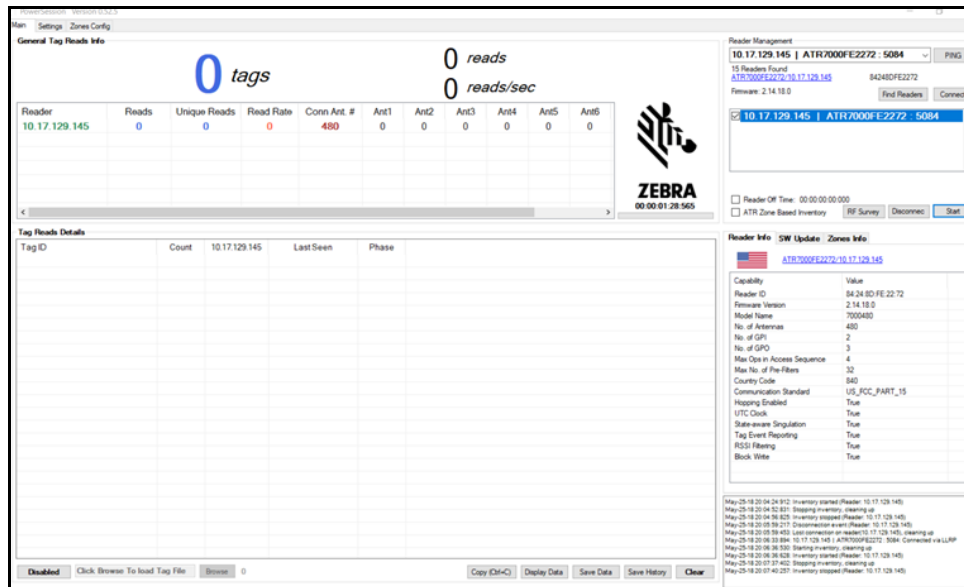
PowerSession Version 0.52.5

Main Settings Zones Config

General Tag Reads Info

0 tags

0 reads

0 reads/sec

| Reader | Reads | Unique Reads | Read Rate | Conn Ant. # | Ant1 | Ant2 | Ant3 | Ant4 | Ant5 | Ant6 |
|---|---|---|---|---|---|---|---|---|---|---|
| 10.17.129.145 | 0 | 0 | 0 | 480 | 0 | 0 | 0 | 0 | 0 | 0 |

ZEBRA
00:00:01:28:565

Reader Management

10.17.129.145 | ATR7000FE2272 : 5084

PING

15 Readers Found
ATR7000FE2272/10.17.129.145 84248DFE2272

Firmware: 2.14.18.0

Find Readers Connect

10.17.129.145 | ATR7000FE2272 : 5084

Reader Off Time: 00:00:00:00:000

ATR Zone Based Inventory RF Survey Disconnec Start

Tag Reads Details

| Tag ID | Count | 10.17.129.145 | Last Seen | Phase |
|---|---|---|---|---|

Reader Info SW Update Zones Info

ATR7000FE2272/10.17.129.145

| Capability | Value |
|---|---|
| Reader ID | 84:24:8D:FE:22:72 |
| Firmware Version | 2.14.18.0 |
| Model Name | 7000480 |
| No. of Antennas | 480 |
| No. of GPI | 2 |
| No. of GPO | 3 |
| Max Ops in Access Sequence | 4 |
| Max No. of Pre-Filters | 32 |
| Country Code | 840 |
| Communication Standard | US_FCC_PART_15 |
| Hopping Enabled | True |
| UTC Clock | True |
| State-aware Singulation | True |
| Tag Event Reporting | True |
| RSSI Filtering | True |
| Block Write | True |

May-25-18 20:04:24:912: Inventory started (Reader: 10.17.129.145)
May-25-18 20:04:52:831: Stopping inventory, cleaning up
May-25-18 20:04:56:825: Inventory stopped (Reader: 10.17.129.145)
May-25-18 20:05:59:217: Disconnection event (Reader: 10.17.129.145)
May-25-18 20:05:59:453: Lost connection on reader(10.17.129.145), cleaning up
May-25-18 20:06:33:894: 10.17.129.145 | ATR7000FE2272 : 5084: Connected via LLRP
May-25-18 20:06:36:530: Starting inventory, cleaning up
May-25-18 20:06:36:628: Inventory started (Reader: 10.17.129.145)
May-25-18 20:07:37:402: Stopping inventory, cleaning up
May-25-18 20:07:40:257: Inventory stopped (Reader: 10.17.129.145)

Disabled Click Browse To load Tag File Browse 0

Copy (Ctrl+C) Display Data Save Data Save History Clear